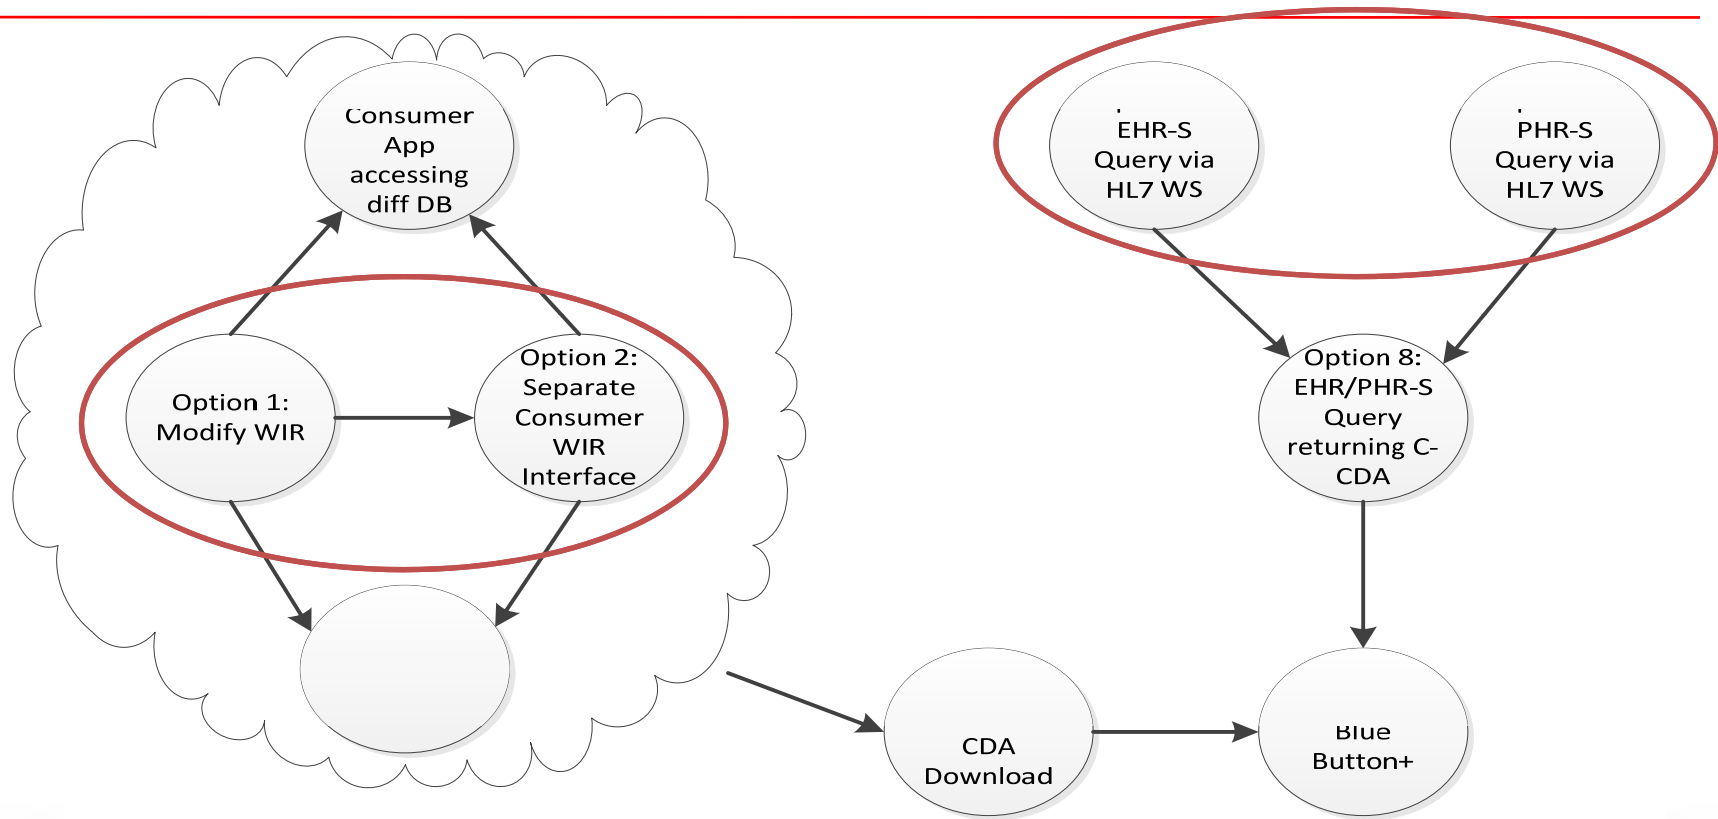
Consumer App accessing diff DB

EHR-S Query via HL7 WS

PHR-S Query via HL7 WS

Option 1: Modify WIR

Option 2: Separate Consumer WIR Interface

Option 8: EHR/PHR-S Query returning C-CDA

CDA Download

Blue Button+